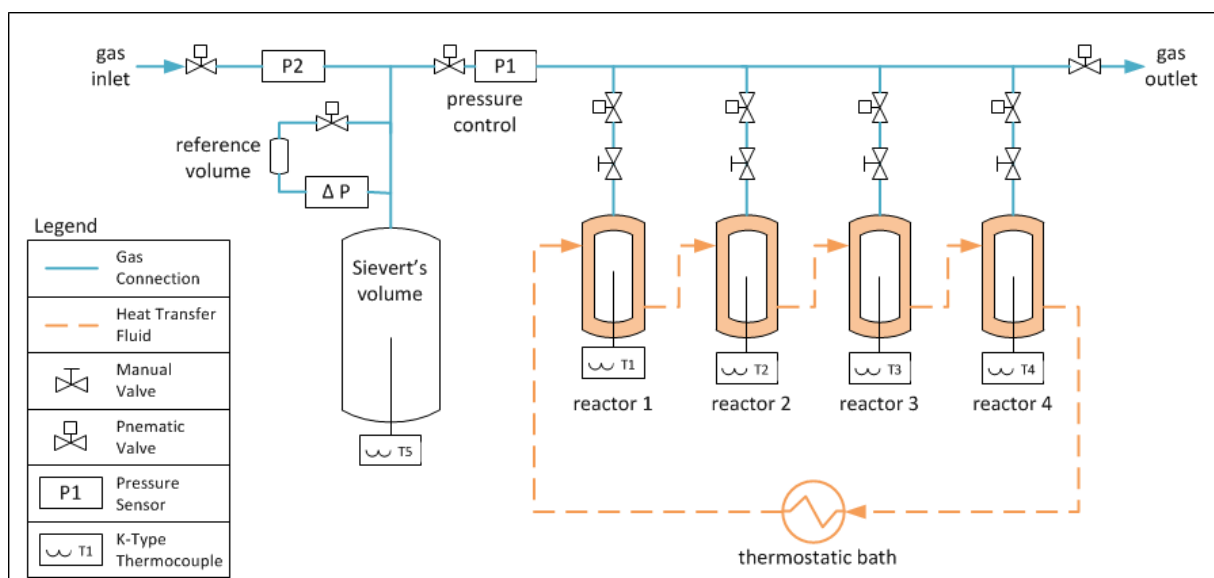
gas inlet

P2

P1

gas outlet

pressure control

reference volume

Δ P

Sievert's volume

T5

T1

T2

T3

T4

reactor 1

reactor 2

reactor 3

reactor 4

thermostatic bath

Legend

Gas Connection

Heat Transfer Fluid

Manual Valve

Pnematic Valve

P1 Pressure Sensor

T1 K-Type Thermocouple